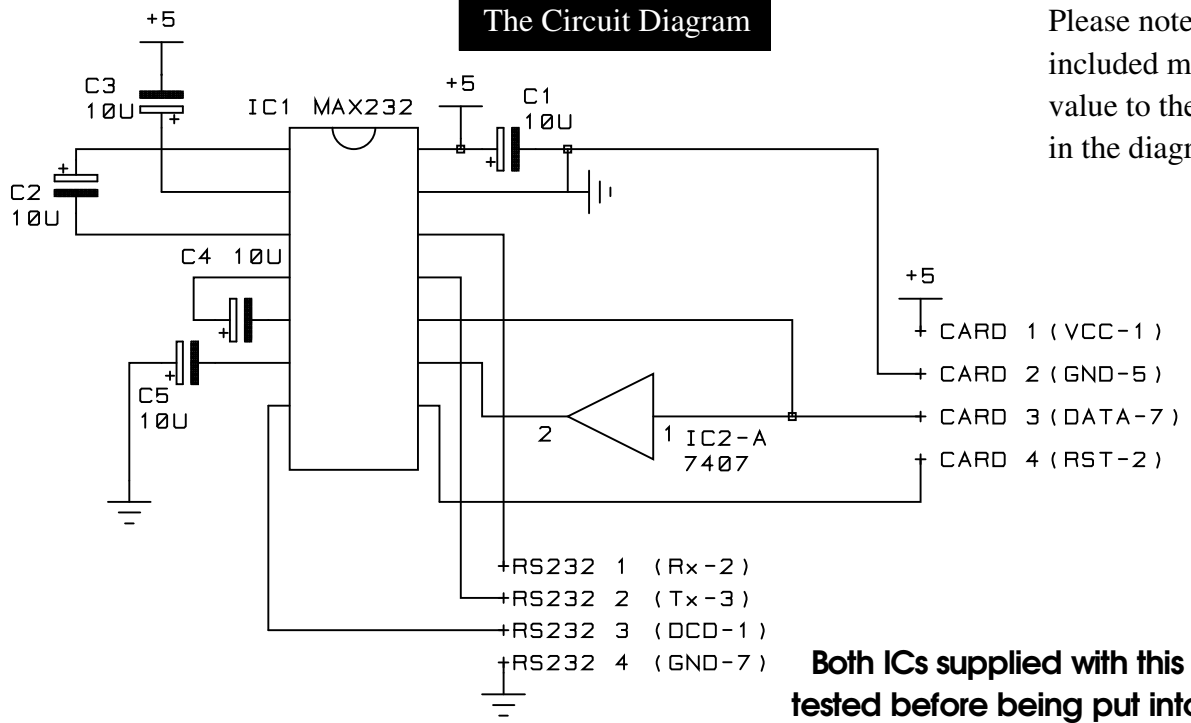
The Circuit Diagram

Please note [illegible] included m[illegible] value to the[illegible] in the diagr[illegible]

+5
C3
10U
IC1 MAX232
+5
C1
10U
C2
10U
C4 10U
C5
10U
2
1 IC2-A
7407
+5
CARD 1 (VCC-1)
CARD 2 (GND-5)
CARD 3 (DATA-7)
CARD 4 (RST-2)
RS232 1 (Rx-2)
RS232 2 (Tx-3)
RS232 3 (DCD-1)
RS232 4 (GND-7)

Both ICs supplied with this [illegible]
tested before being put into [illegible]